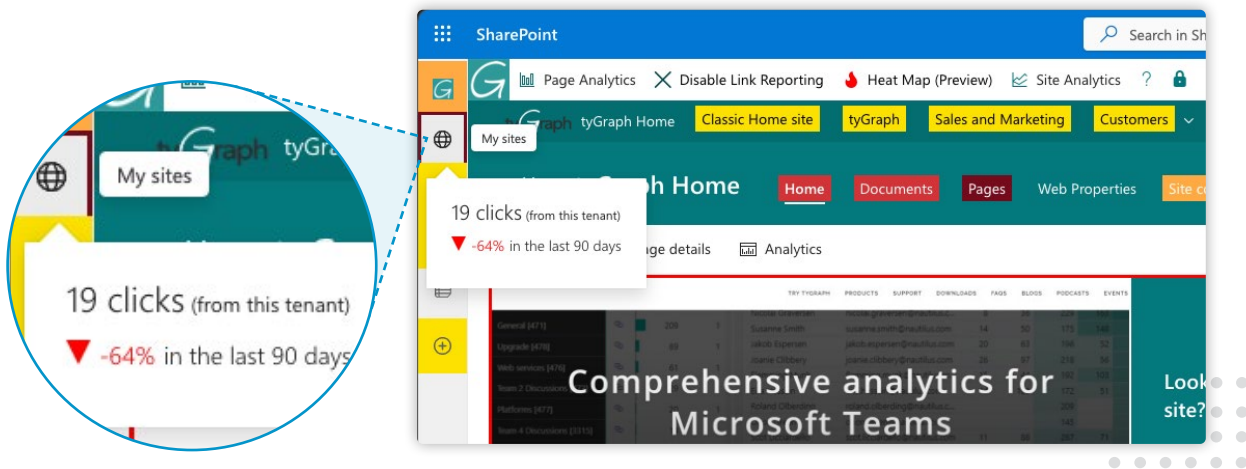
My sites

19 clicks (from this tenant)
▼ -64% in the last 90 days

SharePoint
Search in Sh

Page Analytics
Disable Link Reporting
Heat Map (Preview)
Site Analytics
?

tyGraph Home
Classic Home site
tyGraph
Sales and Marketing
Customers

My sites

19 clicks (from this tenant)
▼ -64% in the last 90 days

Graph Home
Home
Documents
Pages
Web Properties
Site co

age details
Analytics

TRY TYGRAPH
PRODUCTS
SUPPORT
DOWNLOADS
FAQS
BLOGS
PODCASTS
EVENTS

Comprehensive analytics for Microsoft Teams

Look
site?